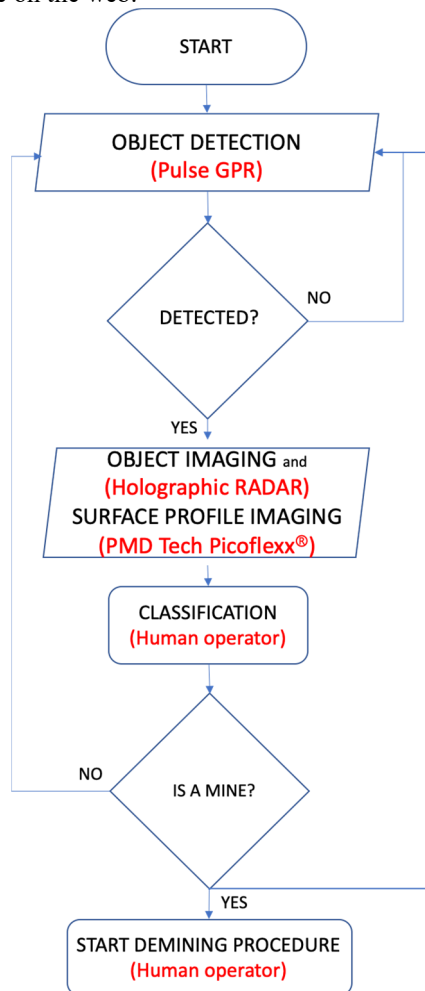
START

OBJECT DETECTION
(Pulse GPR)

DETECTED?

NO

YES

OBJECT IMAGING and
(Holographic RADAR)
SURFACE PROFILE IMAGING
(PMD Tech Picoflexx®)

CLASSIFICATION
(Human operator)

NO

IS A MINE?

YES

START DEMINING PROCEDURE
(Human operator)